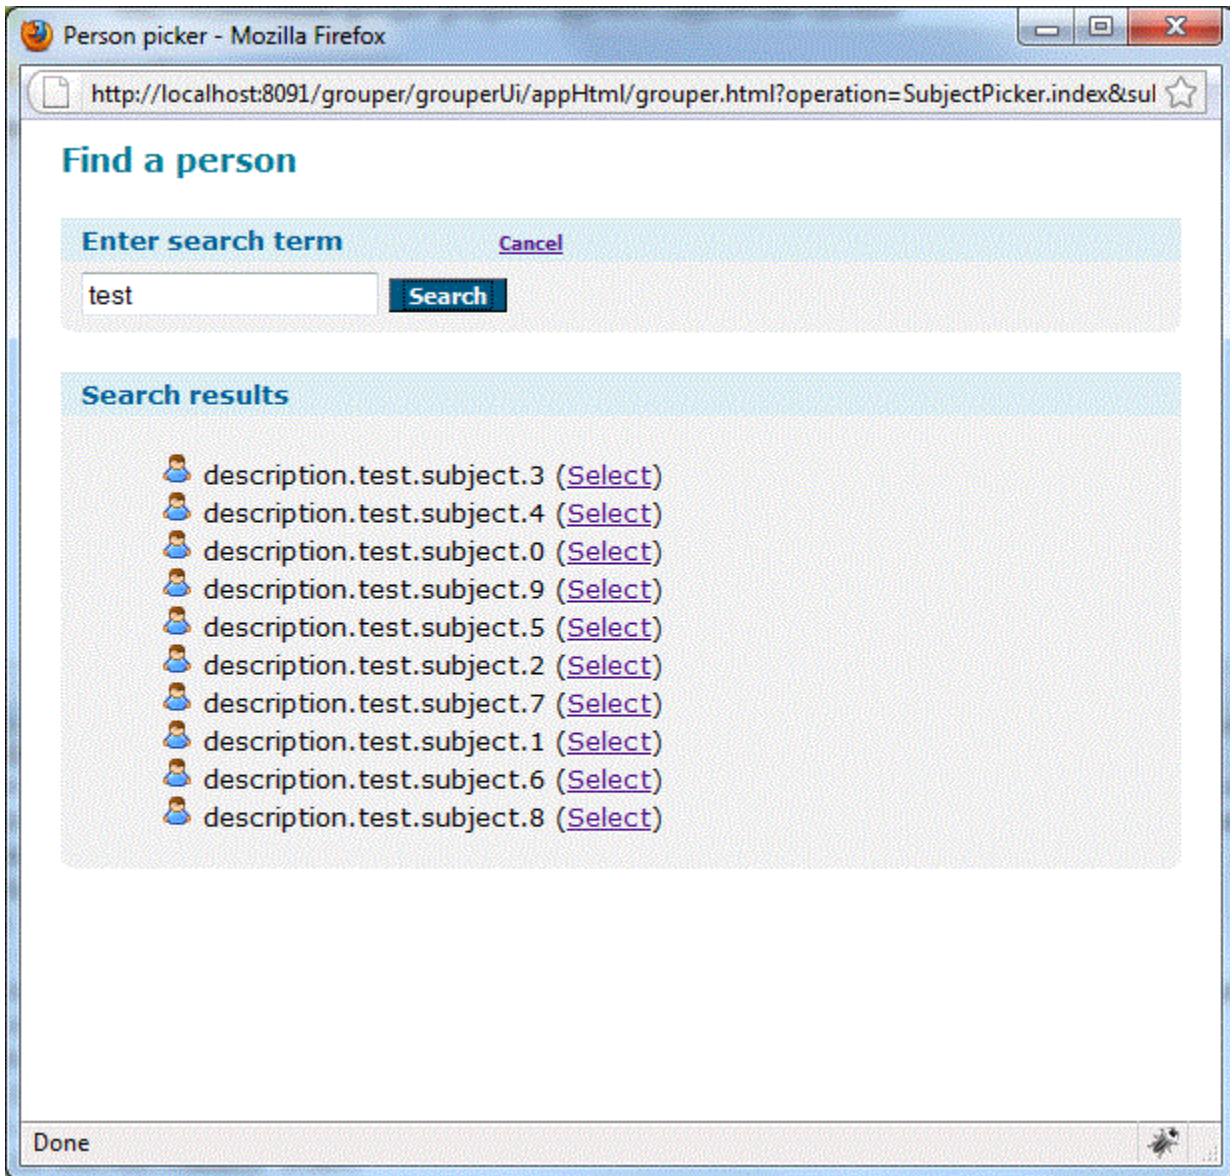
Person picker - Mozilla Firefox

http://localhost:8091/grouper/grouperUi/appHtml/grouper.html?operation=SubjectPicker.index&sul

Find a person

Enter search term Cancel

test Search

Search results

description.test.subject.3 (Select)
description.test.subject.4 (Select)
description.test.subject.0 (Select)
description.test.subject.9 (Select)
description.test.subject.5 (Select)
description.test.subject.2 (Select)
description.test.subject.7 (Select)
description.test.subject.1 (Select)
description.test.subject.6 (Select)
description.test.subject.8 (Select)

Done